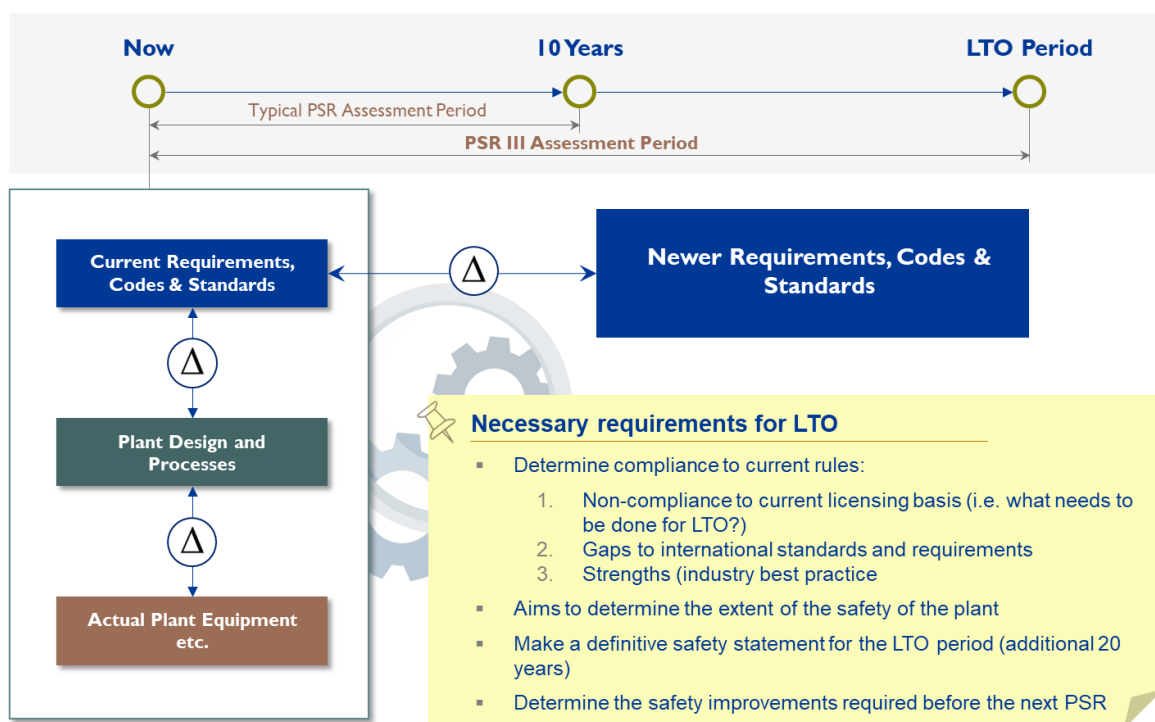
Now

10 Years

LTO Period

Typical PSR Assessment Period

PSR III Assessment Period

Current Requirements, Codes & Standards

$\Delta$

Newer Requirements, Codes & Standards

$\Delta$

Plant Design and Processes

$\Delta$

Actual Plant Equipment etc.

Necessary requirements for LTO

- Determine compliance to current rules:
  1. Non-compliance to current licensing basis (i.e. what needs to be done for LTO?)
  2. Gaps to international standards and requirements
  3. Strengths (industry best practice
- Aims to determine the extent of the safety of the plant
- Make a definitive safety statement for the LTO period (additional 20 years)
- Determine the safety improvements required before the next PSR